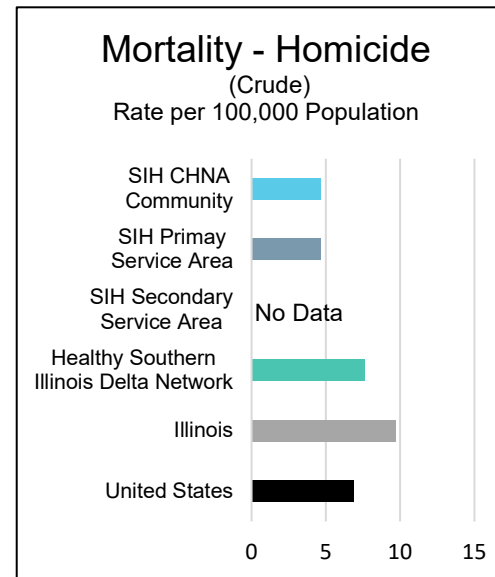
Mortality - Homicide
(Crude)
Rate per 100,000 Population

SIH CHNA Community

SIH Primay Service Area

SIH Secondary Service Area

No Data

Healthy Southern Illinois Delta Network

Illinois

United States

0
5
10
15